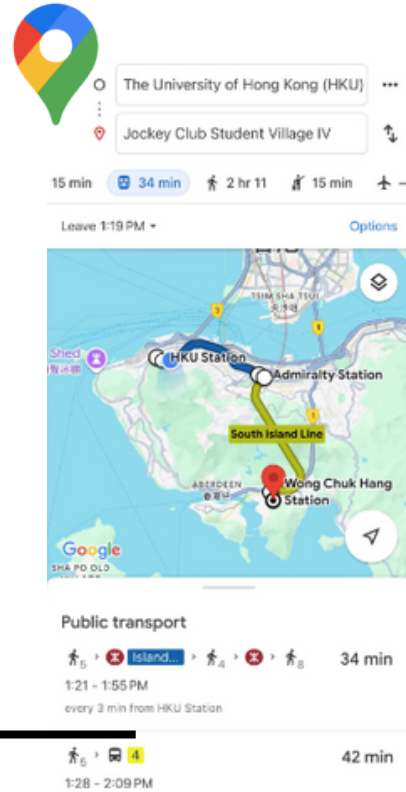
The University of Hong Kong (HKU)

Jockey Club Student Village IV

15 min 34 min 2 hr 11 15 min

Leave 1:19 PM ▾

Options

TSIM SHA TSUI

Shed

HKU Station

Admiralty Station

South Island Line

ABERDEEN

Wong Chuk Hang Station

Google

SHA PO OLD

Public transport

5 › Island... › 4 › › 8

34 min

1:21 - 1:55 PM

every 3 min from HKU Station

6 › 4

42 min

1:28 - 2:09 PM